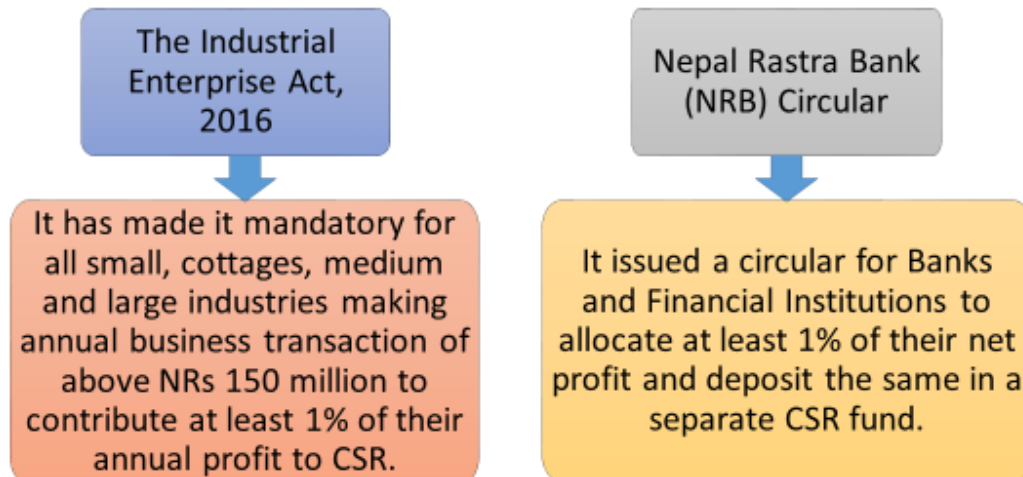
The Industrial Enterprise Act, 2016

It has made it mandatory for all small, cottages, medium and large industries making annual business transaction of above NRs 150 million to contribute at least 1% of their annual profit to CSR.

Nepal Rastra Bank (NRB) Circular

It issued a circular for Banks and Financial Institutions to allocate at least 1% of their net profit and deposit the same in a separate CSR fund.